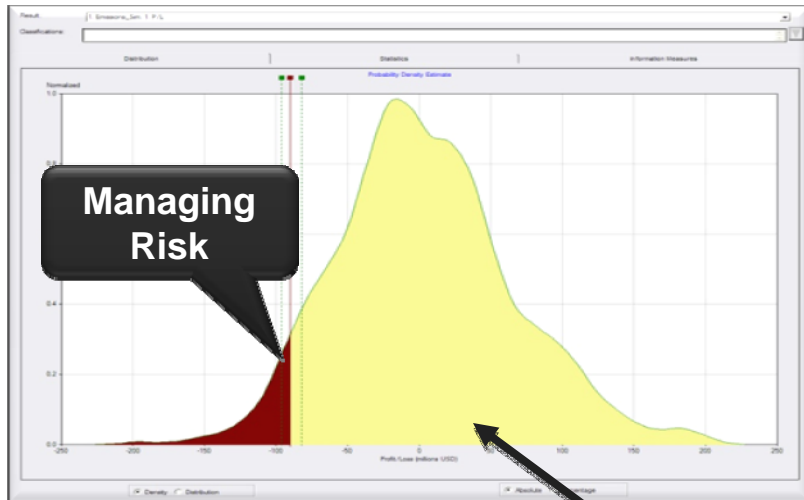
Result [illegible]

Classifications:

Distribution

Statistics

Information Measures

Probability Density Estimate

Normalized

1.0

0.8

0.4

0.2

0.0

Managing Risk

-250

-200

-150

-100

-50

0

50

100

150

200

250

Profit/Loss (millions USD)

Density Distribution

Absolute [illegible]centage